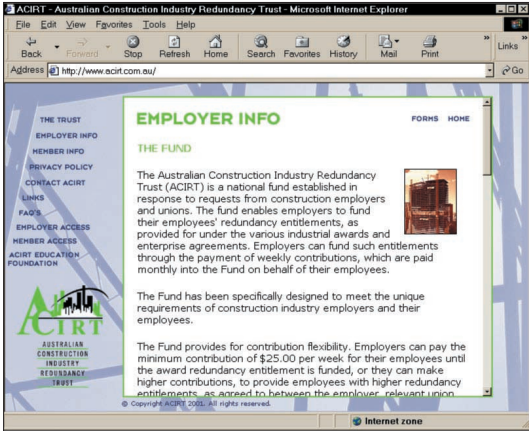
ACIRT - Australian Construction Industry Redundancy Trust - Microsoft Internet Explorer

File Edit View Favorites Tools Help

Back Forward Stop Refresh Home Search Favorites History Mail Print Links

Address http://www.acirt.com.au/ Go

THE TRUST
EMPLOYER INFO
MEMBER INFO
PRIVACY POLICY
CONTACT ACIRT
LINKS
FAQ'S
EMPLOYER ACCESS
MEMBER ACCESS
ACIRT EDUCATION FOUNDATION

ACIRT
AUSTRALIAN CONSTRUCTION INDUSTRY REDUNDANCY TRUST

EMPLOYER INFO

FORMS HOME

THE FUND

The Australian Construction Industry Redundancy Trust (ACIRT) is a national fund established in response to requests from construction employers and unions. The fund enables employers to fund their employees' redundancy entitlements, as provided for under the various industrial awards and enterprise agreements. Employers can fund such entitlements through the payment of weekly contributions, which are paid monthly into the Fund on behalf of their employees.

The Fund has been specifically designed to meet the unique requirements of construction industry employers and their employees.

The Fund provides for contribution flexibility. Employers can pay the minimum contribution of $25.00 per week for their employees until the award redundancy entitlement is funded, or they can make higher contributions, to provide employees with higher redundancy entitlements, as agreed to between the employer, relevant union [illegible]

© Copyright ACIRT 2001. All rights reserved.

Internet zone